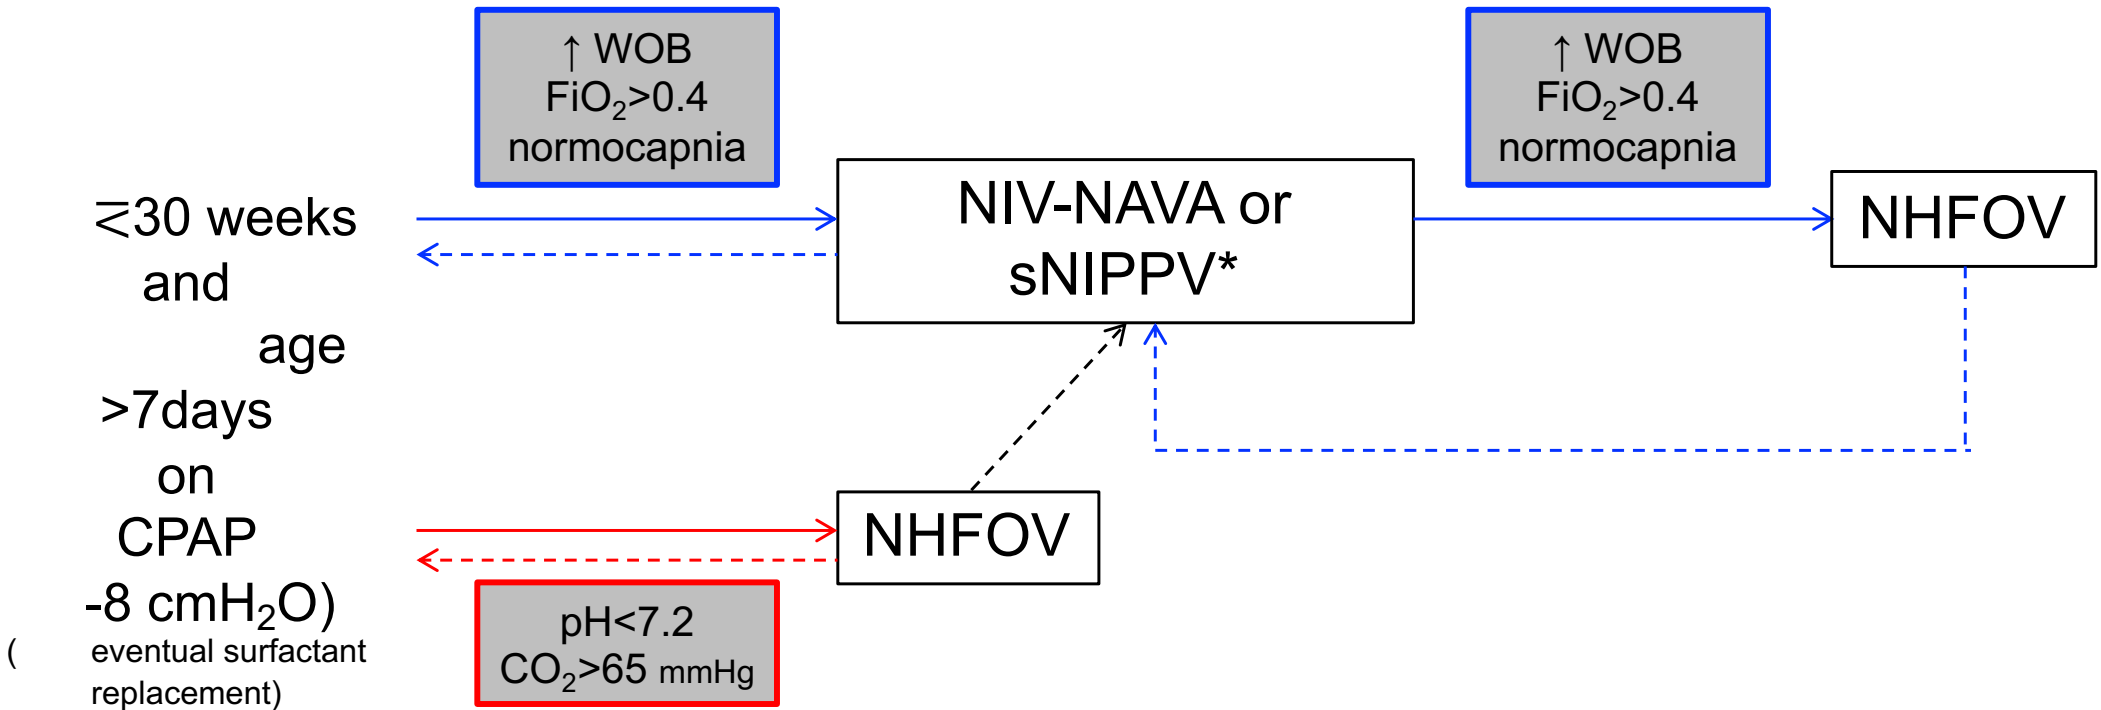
≲30 weeks and age >7days on CPAP -8 cmH$_2$O)

( eventual surfactant replacement)

↑ WOB
FiO$_2$>0.4
normocapnia

NIV-NAVA or sNIPPV*

↑ WOB
FiO$_2$>0.4
normocapnia

NHFOV

NHFOV

pH<7.2
CO$_2$>65 mmHg